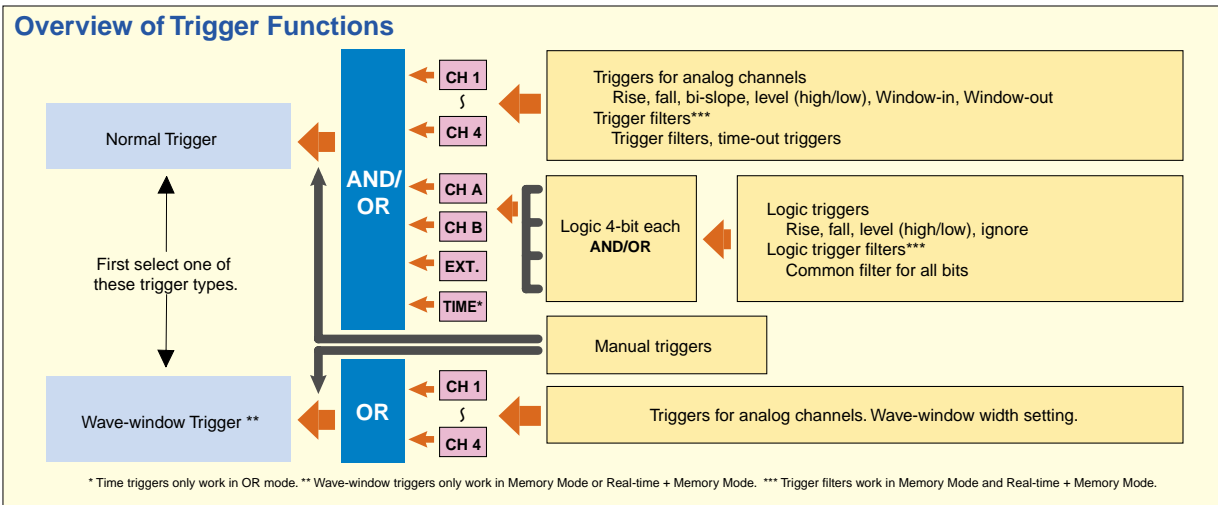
Overview of Trigger Functions

Normal Trigger

First select one of these trigger types.

Wave-window Trigger **

AND/OR

CH 1
~
CH 4

Triggers for analog channels
Rise, fall, bi-slope, level (high/low), Window-in, Window-out
Trigger filters***
Trigger filters, time-out triggers

CH A
CH B
EXT.
TIME*

Logic 4-bit each
AND/OR

Logic triggers
Rise, fall, level (high/low), ignore
Logic trigger filters***
Common filter for all bits

Manual triggers

OR

CH 1
~
CH 4

Triggers for analog channels. Wave-window width setting.

* Time triggers only work in OR mode. ** Wave-window triggers only work in Memory Mode or Real-time + Memory Mode. *** Trigger filters work in Memory Mode and Real-time + Memory Mode.